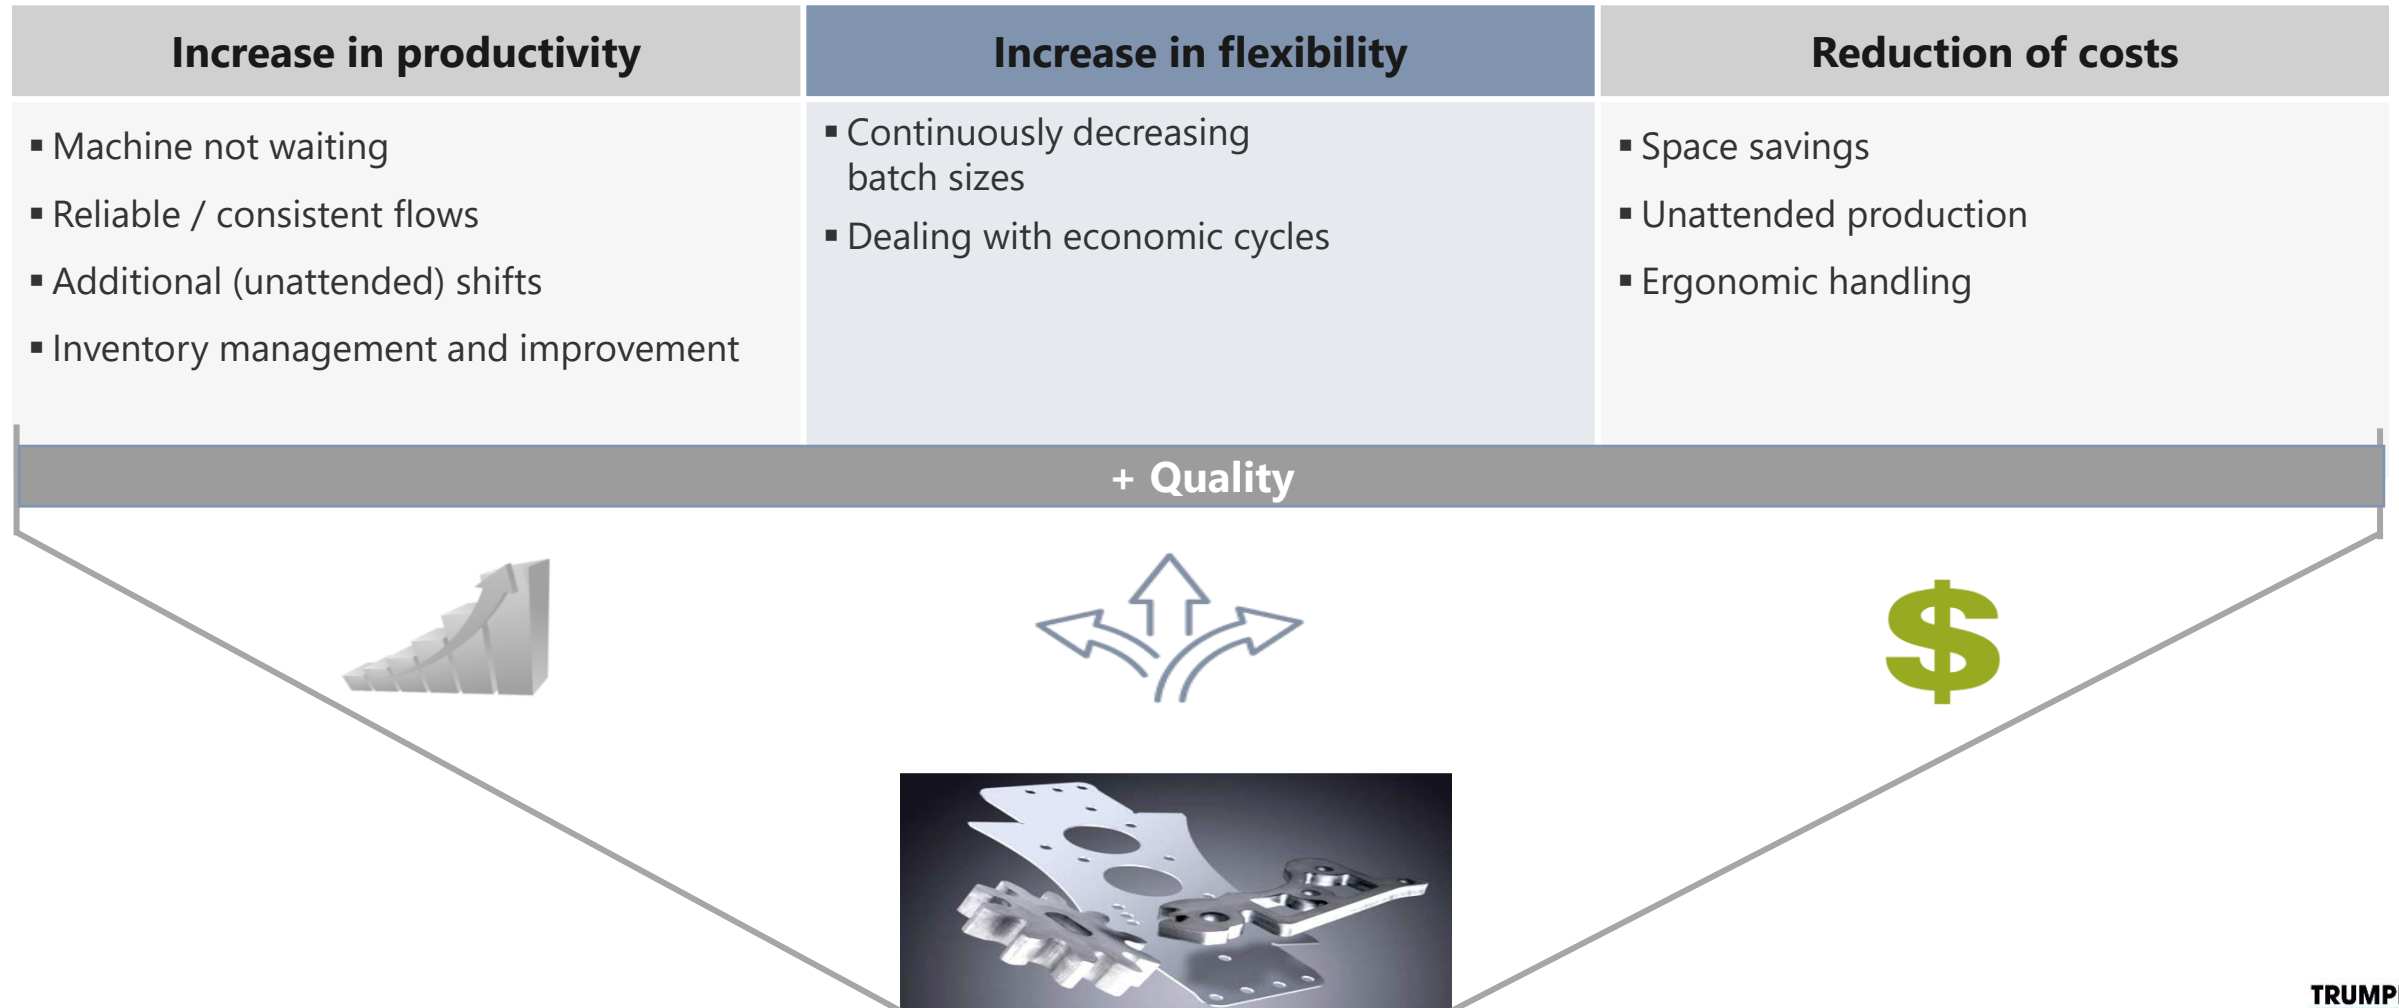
| Increase in productivity | Increase in flexibility | Reduction of costs |
|---|---|---|
| ▪ Machine not waiting<br>▪ Reliable / consistent flows<br>▪ Additional (unattended) shifts<br>▪ Inventory management and improvement | ▪ Continuously decreasing batch sizes<br>▪ Dealing with economic cycles | ▪ Space savings<br>▪ Unattended production<br>▪ Ergonomic handling |

+ Quality

$

TRUMP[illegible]